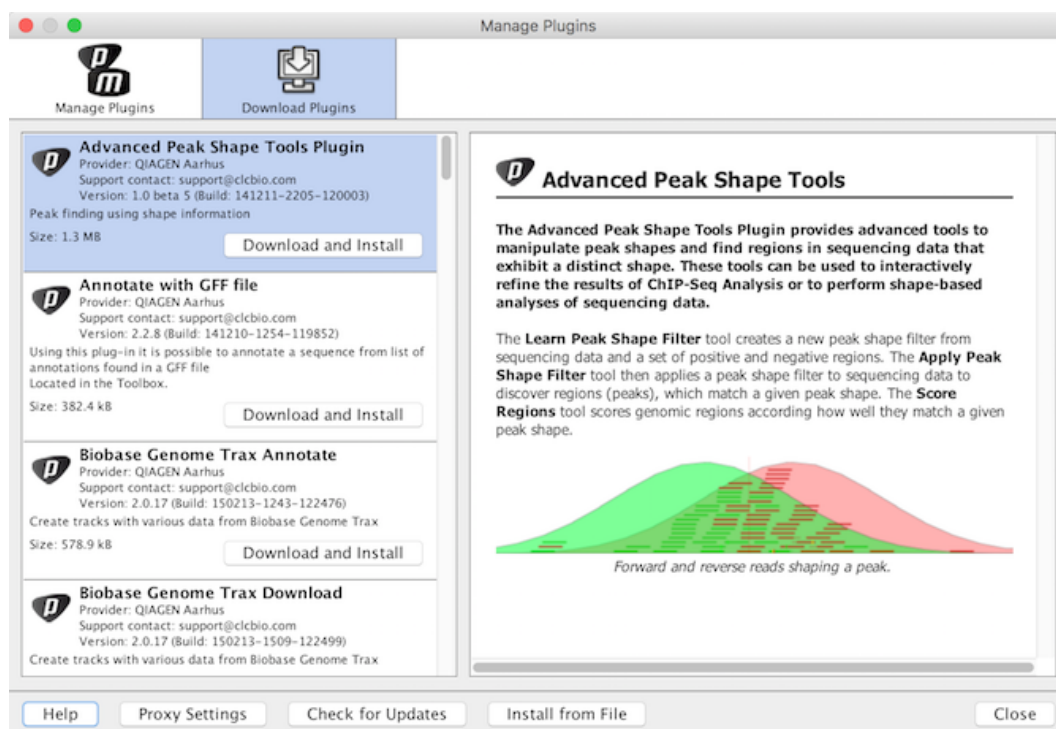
Manage Plugins

Manage Plugins

Download Plugins

Advanced Peak Shape Tools Plugin
Provider: QIAGEN Aarhus
Support contact: support@clcbio.com
Version: 1.0 beta 5 (Build: 141211-2205-120003)
Peak finding using shape information
Size: 1.3 MB
Download and Install

Annotate with GFF file
Provider: QIAGEN Aarhus
Support contact: support@clcbio.com
Version: 2.2.8 (Build: 141210-1254-119852)
Using this plug-in it is possible to annotate a sequence from list of annotations found in a GFF file
Located in the Toolbox.
Size: 382.4 kB
Download and Install

Biobase Genome Trax Annotate
Provider: QIAGEN Aarhus
Support contact: support@clcbio.com
Version: 2.0.17 (Build: 150213-1243-122476)
Create tracks with various data from Biobase Genome Trax
Size: 578.9 kB
Download and Install

Biobase Genome Trax Download
Provider: QIAGEN Aarhus
Support contact: support@clcbio.com
Version: 2.0.17 (Build: 150213-1509-122499)
Create tracks with various data from Biobase Genome Trax

Advanced Peak Shape Tools

The Advanced Peak Shape Tools Plugin provides advanced tools to manipulate peak shapes and find regions in sequencing data that exhibit a distinct shape. These tools can be used to interactively refine the results of ChIP-Seq Analysis or to perform shape-based analyses of sequencing data.

The Learn Peak Shape Filter tool creates a new peak shape filter from sequencing data and a set of positive and negative regions. The Apply Peak Shape Filter tool then applies a peak shape filter to sequencing data to discover regions (peaks), which match a given peak shape. The Score Regions tool scores genomic regions according how well they match a given peak shape.

Forward and reverse reads shaping a peak.

Help
Proxy Settings
Check for Updates
Install from File
Close